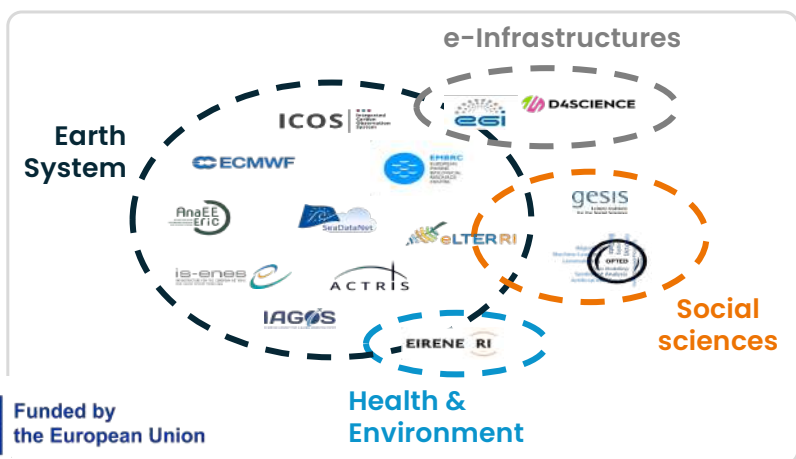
e-Infrastructures

Earth System

ICOS Integrated Carbon Observation System

egi

D4SCIENCE

ECMWF

EMBRC

AnaEE Eric

SeaDataNet

eLTER RI

gesis

OPTED

is-enes

ACTRIS

IAGOS

EIRENE RI

Social sciences

Health & Environment

Funded by the European Union